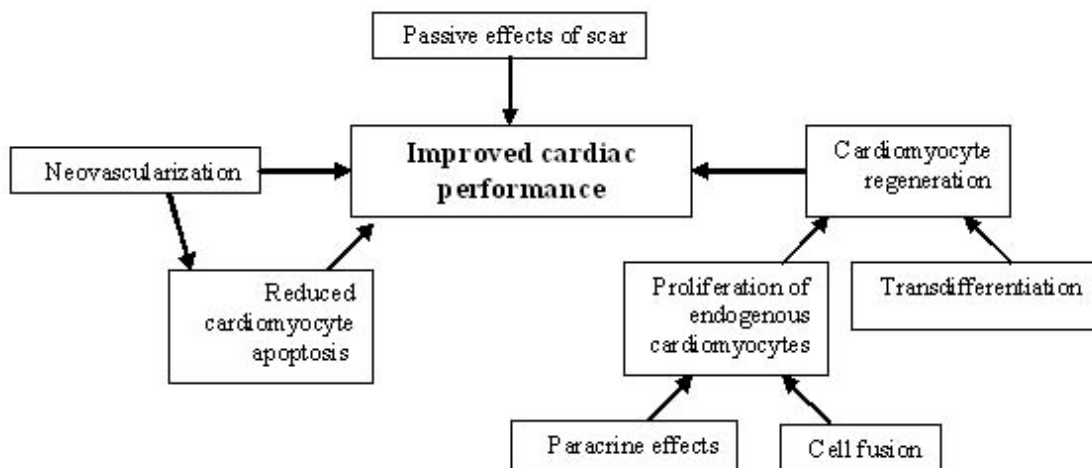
Passive effects of scar

Neovascularization

Improved cardiac performance

Cardiomyocyte regeneration

Reduced cardiomyocyte apoptosis

Proliferation of endogenous cardiomyocytes

Transdifferentiation

Paracrine effects

Cell fusion